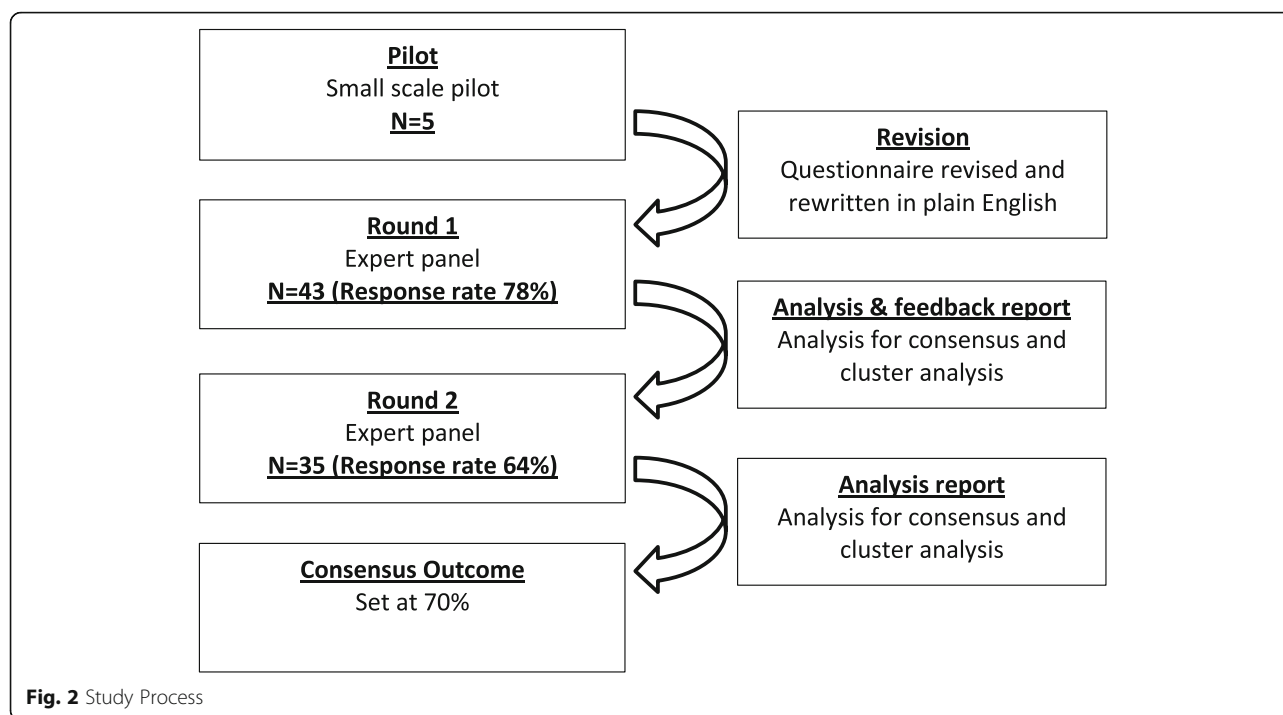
Pilot
Small scale pilot
N=5

Revision
Questionnaire revised and rewritten in plain English

Round 1
Expert panel
N=43 (Response rate 78%)

Analysis & feedback report
Analysis for consensus and cluster analysis

Round 2
Expert panel
N=35 (Response rate 64%)

Analysis report
Analysis for consensus and cluster analysis

Consensus Outcome
Set at 70%

Fig. 2 Study Process